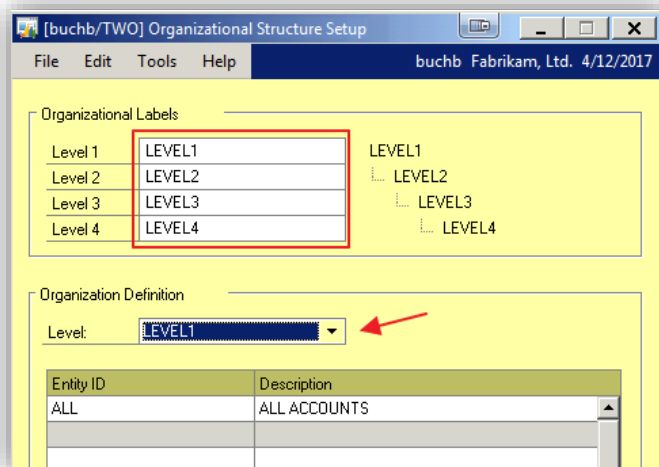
[buchb/TWO] Organizational Structure Setup

File Edit Tools Help buchb Fabrikam, Ltd. 4/12/2017

Organizational Labels

| Level 1 | LEVEL1 |
|---|---|
| Level 2 | LEVEL2 |
| Level 3 | LEVEL3 |
| Level 4 | LEVEL4 |

LEVEL1
LEVEL2
LEVEL3
LEVEL4

Organization Definition

Level: LEVEL1

| Entity ID | Description |
|---|---|
| ALL | ALL ACCOUNTS |
| | |
| | |